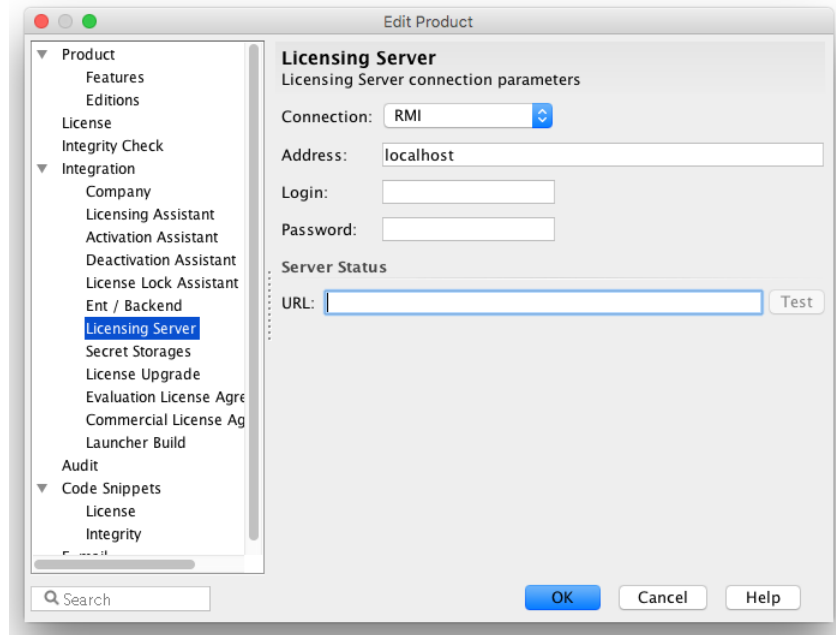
Edit Product

▼ Product
Features
Editions
License
Integrity Check
▼ Integration
Company
Licensing Assistant
Activation Assistant
Deactivation Assistant
License Lock Assistant
Ent / Backend
Licensing Server
Secret Storages
License Upgrade
Evaluation License Agre
Commercial License Ag
Launcher Build
Audit
▼ Code Snippets
License
Integrity
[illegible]

Licensing Server
Licensing Server connection parameters

Connection: RMI
Address: localhost
Login:
Password:

Server Status
URL: Test

Search

OK Cancel Help